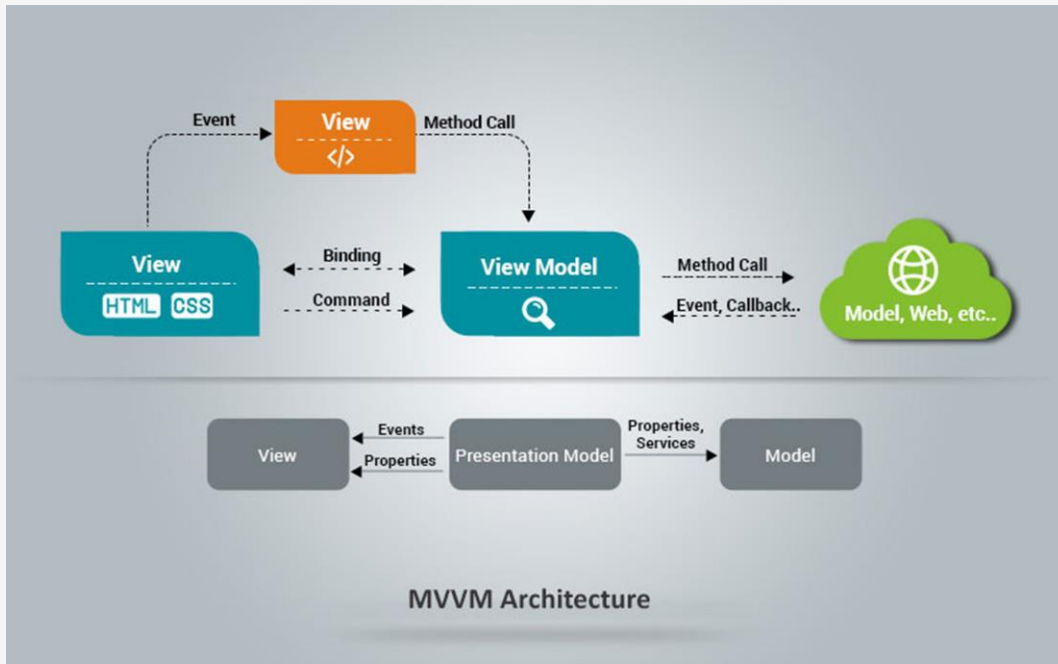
Event

View

</>

Method Call

View

HTML CSS

Binding

Command

View Model

Method Call

Event, Callback..

Model, Web, etc..

View

Events

Properties

Presentation Model

Properties, Services

Model

MVVM Architecture